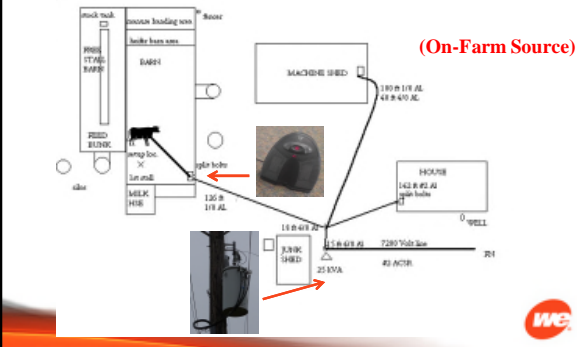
(On-Farm Source)

stock tank

FREE STALL BARN

FEED BUNK

manure loading area

heifer barn area

freezer

BARN

swap loc.

1st stall

MILK HSE

splic bolts

silos

126 ft 1/0 AL

MACHINE SHED

180 ft 1/0 AL

48 ft 4/0 AL

HOUSE

162 ft #2 AL

splic bolts

WELL

18 ft 4/0 AL

15 ft 4/0 AL

7200 Volt line

JUNK SHED

25 KVA

#2 ACSR

RN